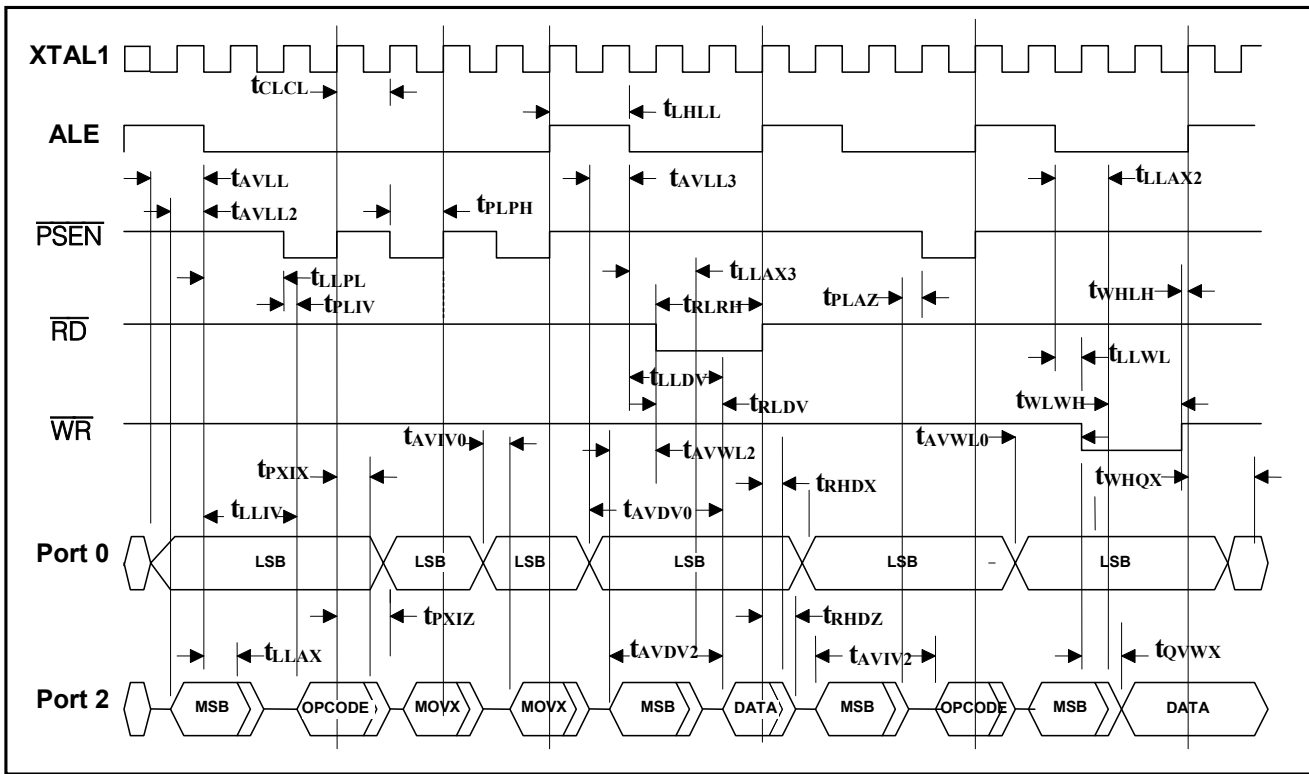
XTAL1

$t_{CLCL}$

$t_{LHLL}$

ALE

$t_{AVLL}$

$t_{AVLL3}$

$t_{LLAX2}$

$t_{AVLL2}$

$t_{PLPH}$

$\overline{PSEN}$

$t_{LLAX3}$

$t_{LLPL}$

$t_{PLIV}$

$t_{RLRH}$

$t_{PLAZ}$

$t_{WHLH}$

$\overline{RD}$

$t_{LLWL}$

$t_{LLDV}$

$t_{RLDV}$

$t_{WLWH}$

$\overline{WR}$

$t_{AVIV0}$

$t_{AVWL0}$

$t_{AVWL2}$

$t_{PXIX}$

$t_{RHDX}$

$t_{WHQX}$

$t_{LLIV}$

$t_{AVDV0}$

Port 0

LSB

LSB

LSB

LSB

LSB

LSB

$t_{PXIZ}$

$t_{RHDZ}$

$t_{AVDV2}$

$t_{LLAX}$

$t_{AVIV2}$

$t_{QVWX}$

Port 2

MSB

OPCODE

MOVX

MOVX

MSB

DATA

MSB

OPCODE

MSB

DATA